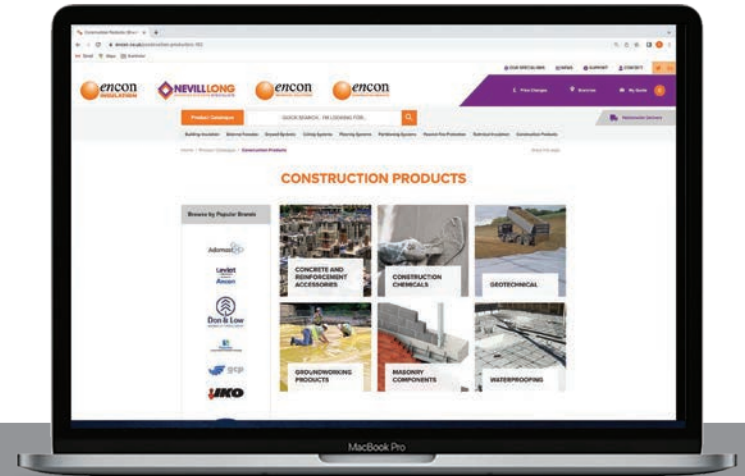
encon INSULATION

NEVILL LONG

encon

encon

Product Catalogue

QUICK SEARCH... I'M LOOKING FOR...

CONSTRUCTION PRODUCTS

Browse by Popular Brands

Adomast

Leviat

Ancon

Don & Low

gcp

IKO

CONCRETE AND REINFORCEMENT ACCESSORIES

CONSTRUCTION CHEMICALS

GEOTECHNICAL

GROUNDWORKING PRODUCTS

MASONRY COMPONENTS

WATERPROOFING

MacBook Pro